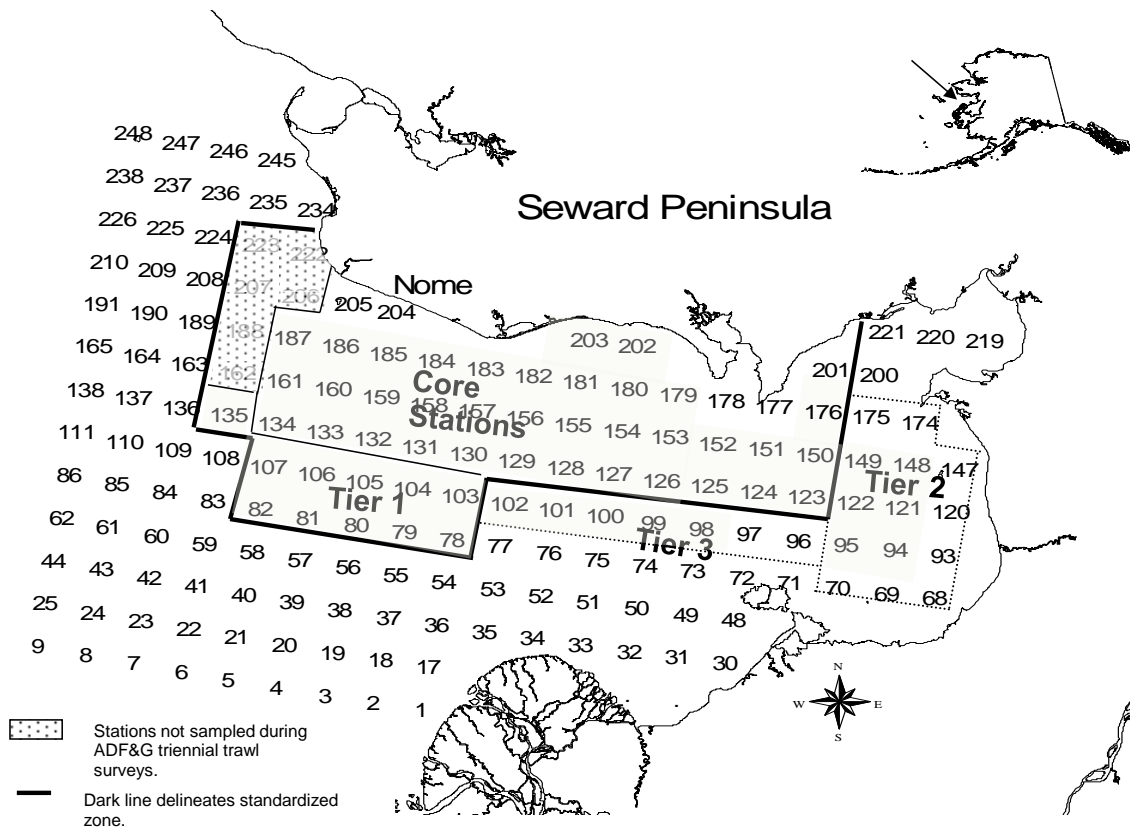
248 247 246 245
238 237 236 235 234
226 225 224 223 222
210 209 208 207 206 205 204
Nome
Seward Peninsula
191 190 189 188 187 186 185 184 183 203 202
165 164 163 162 161 160 159 158 157 156 182 181 180 179 178 177 221 220 219
201 200
Core Stations
138 137 136 135 134 133 132 131 130 155 154 153 152 151 176 175 174
111 110 109 108 129 128 127 126 125 124 123 150 149 148 147
Tier 2
86 85 84 107 106 105 104 103 102 101 100 99 98 97 96 122 121 120
83 Tier 1
62 61 60 82 81 80 79 78 77 76 75 74 73 72 71 95 94 93
Tier 3
59 58 57 56 55 54 53 52 51 50 49 48 70 69 68
44 43 42 41 40 39 38 37 36 35 34 33 32 31 30
25 24 23 22 21 20 19 18 17
9 8 7 6 5 4 3 2 1
N W E S
Stations not sampled during ADF&G triennial trawl surveys.
Dark line delineates standardized zone.